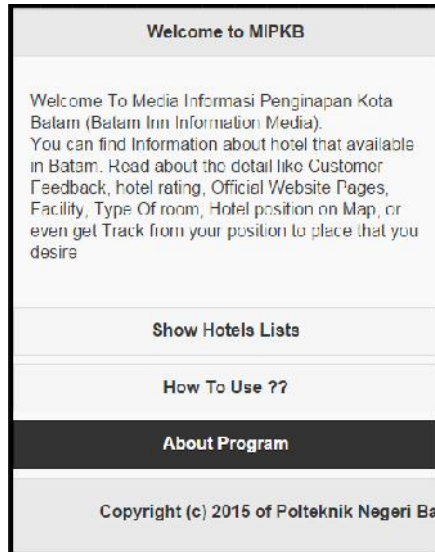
Welcome to MIPKB

Welcome To Media Informasi Penginapan Kota Batam (Batam Inn Information Media). You can find Information about hotel that available in Batam. Read about the detail like Customer Feedback, hotel rating, Official Website Pages, Facility, Type Of room, Hotel position on Map, or even get Track from your position to place that you desire

Show Hotels Lists

How To Use ??

About Program

Copyright (c) 2015 of Polteknik Negeri Ba